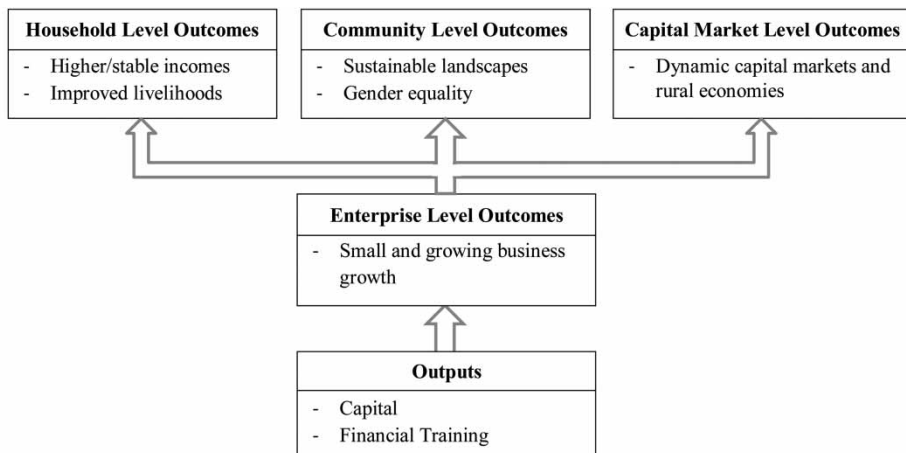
**Household Level Outcomes**
- Higher/stable incomes
- Improved livelihoods

**Community Level Outcomes**
- Sustainable landscapes
- Gender equality

**Capital Market Level Outcomes**
- Dynamic capital markets and rural economies

**Enterprise Level Outcomes**
- Small and growing business growth

**Outputs**
- Capital
- Financial Training